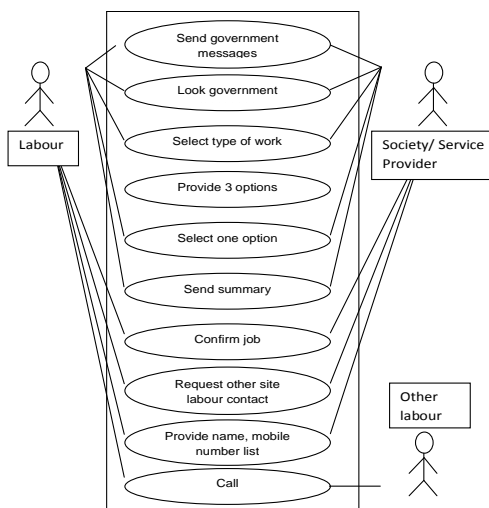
Labour

Send government messages

Look government

Select type of work

Provide 3 options

Select one option

Send summary

Confirm job

Request other site labour contact

Provide name, mobile number list

Call

Society/ Service Provider

Other labour